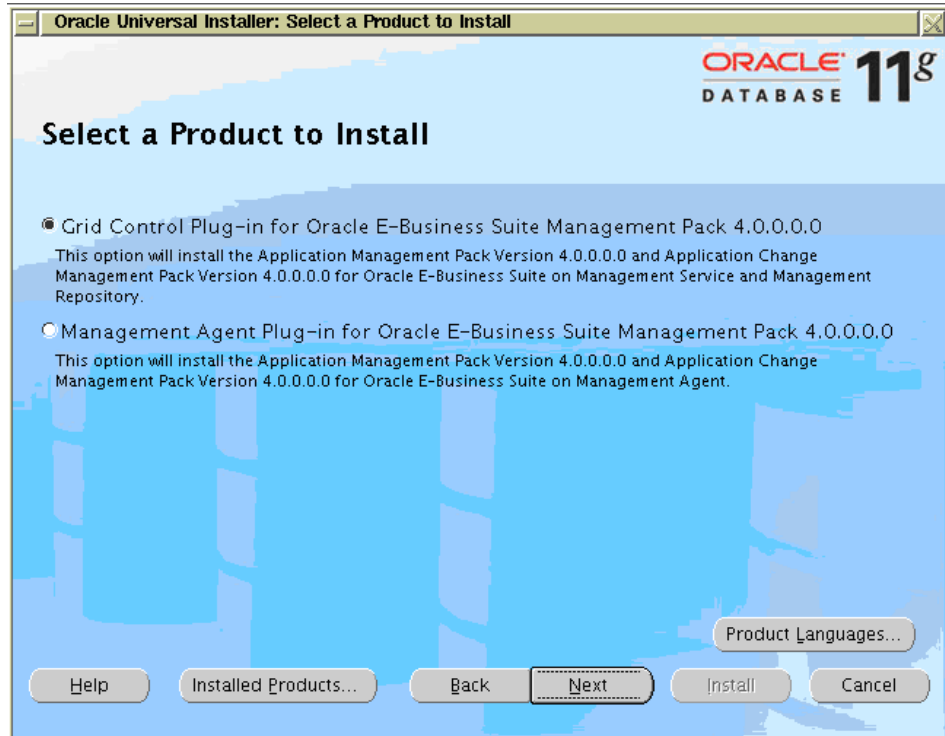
Oracle Universal Installer: Select a Product to Install

ORACLE DATABASE 11g

Select a Product to Install

Grid Control Plug-in for Oracle E-Business Suite Management Pack 4.0.0.0.0

This option will install the Application Management Pack Version 4.0.0.0.0 and Application Change Management Pack Version 4.0.0.0.0 for Oracle E-Business Suite on Management Service and Management Repository.

Management Agent Plug-in for Oracle E-Business Suite Management Pack 4.0.0.0.0

This option will install the Application Management Pack Version 4.0.0.0.0 and Application Change Management Pack Version 4.0.0.0.0 for Oracle E-Business Suite on Management Agent.

Product Languages...

Help

Installed Products...

Back

Next

Install

Cancel